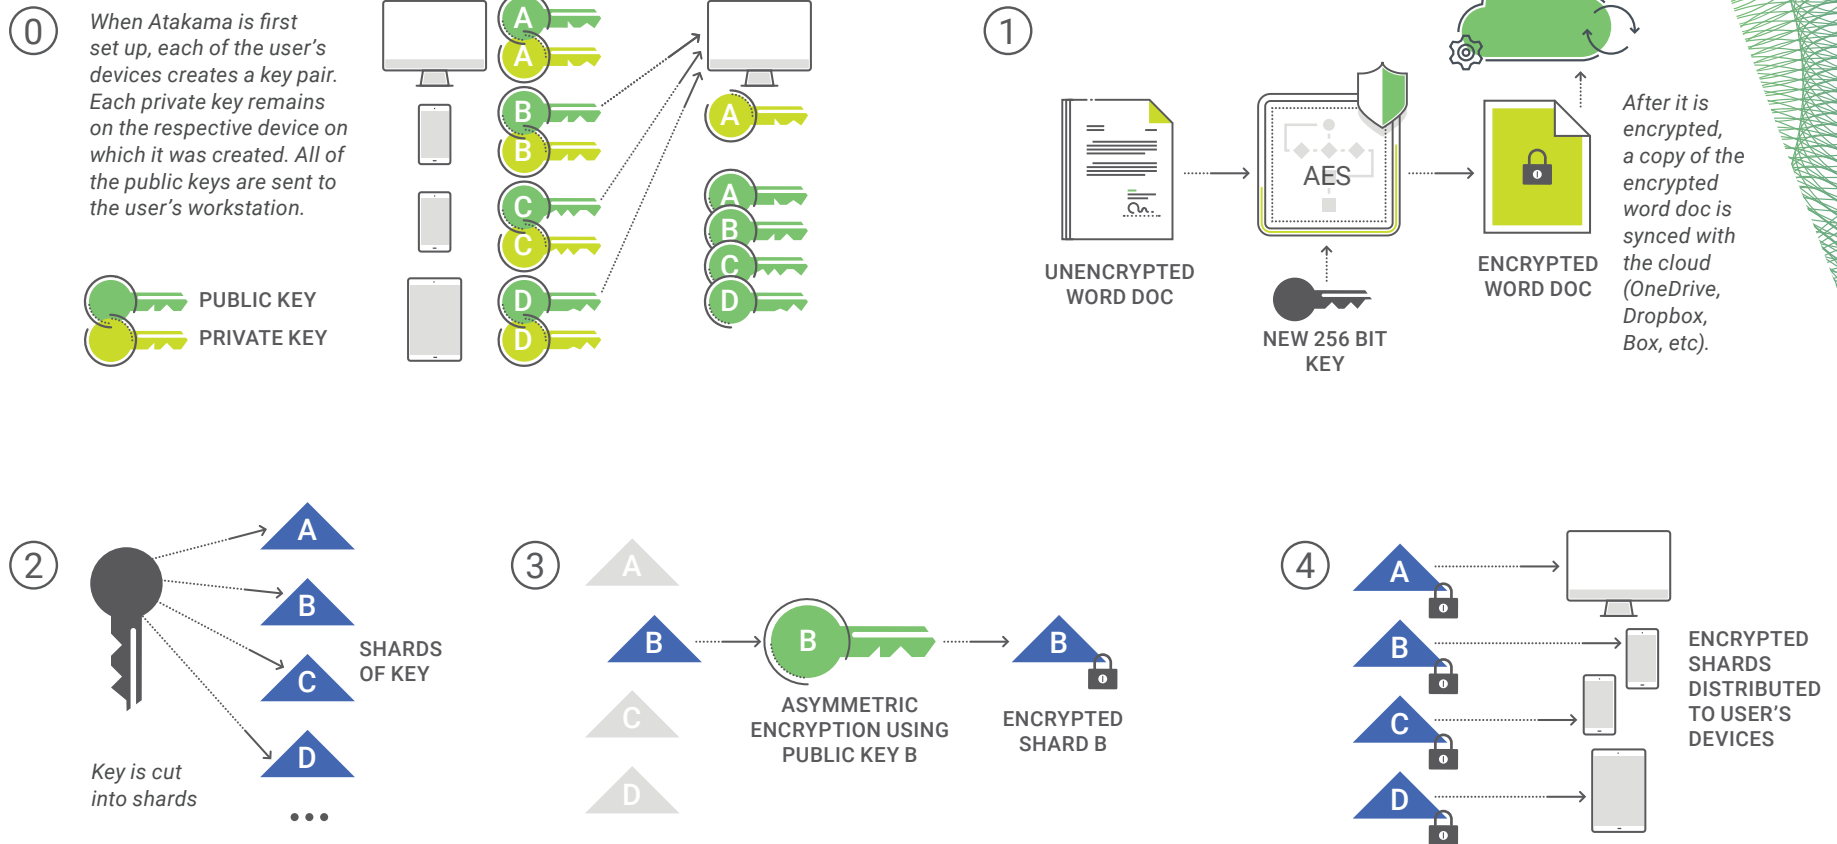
0

When Atakama is first set up, each of the user's devices creates a key pair. Each private key remains on the respective device on which it was created. All of the public keys are sent to the user's workstation.

A
A
B
B
C
C
D
D

A

A
B
C
D

PUBLIC KEY
PRIVATE KEY

1

UNENCRYPTED WORD DOC

AES

NEW 256 BIT KEY

ENCRYPTED WORD DOC

After it is encrypted, a copy of the encrypted word doc is synced with the cloud (OneDrive, Dropbox, Box, etc).

2

A
B
C
D

SHARDS OF KEY

Key is cut into shards

...

3

A
B
C
D

B

ASYMMETRIC ENCRYPTION USING PUBLIC KEY B

B

ENCRYPTED SHARD B

4

A
B
C
D

ENCRYPTED SHARDS DISTRIBUTED TO USER'S DEVICES